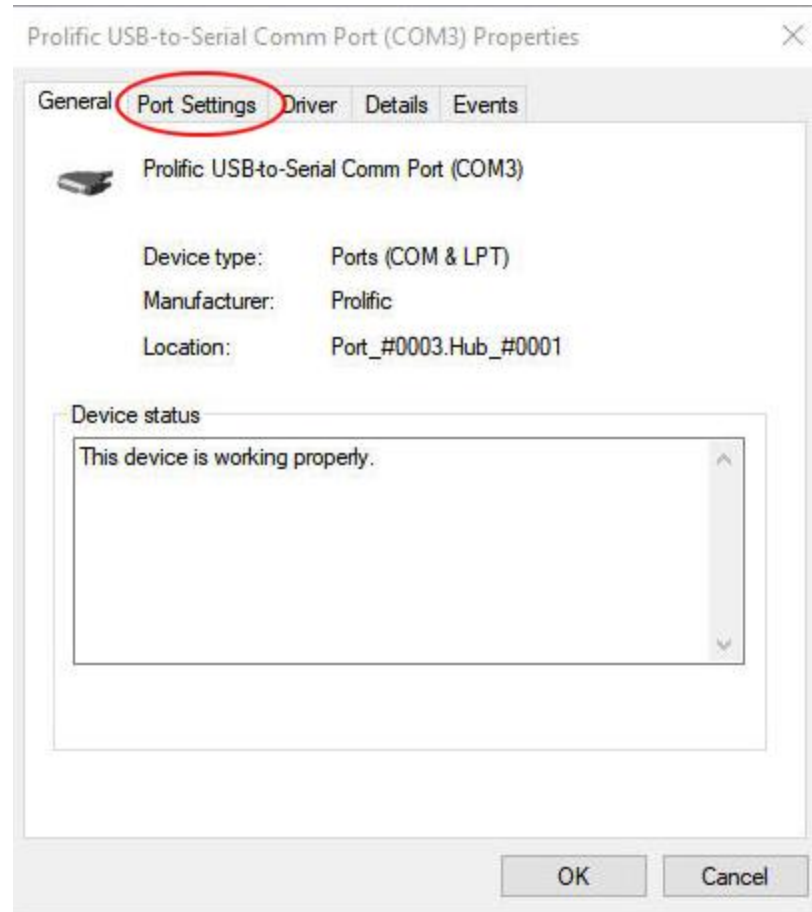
Prolific USB-to-Serial Comm Port (COM3) Properties

×

General Port Settings Driver Details Events

Prolific USB-to-Serial Comm Port (COM3)

Device type: Ports (COM & LPT)

Manufacturer: Prolific

Location: Port_#0003.Hub_#0001

Device status

This device is working properly.

OK Cancel